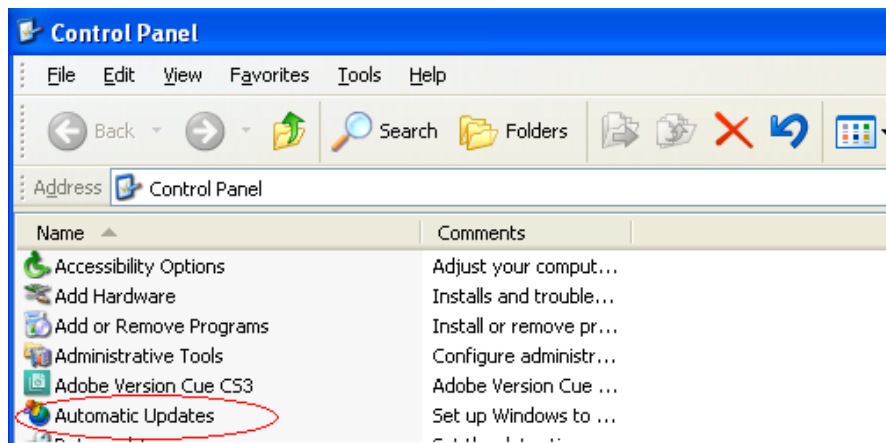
Control Panel

File Edit View Favorites Tools Help

Back Search Folders

Address Control Panel

| Name | Comments |
|---|---|
| Accessibility Options | Adjust your comput… |
| Add Hardware | Installs and trouble… |
| Add or Remove Programs | Install or remove pr… |
| Administrative Tools | Configure administr… |
| Adobe Version Cue CS3 | Adobe Version Cue … |
| Automatic Updates | Set up Windows to … |
| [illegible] | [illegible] |